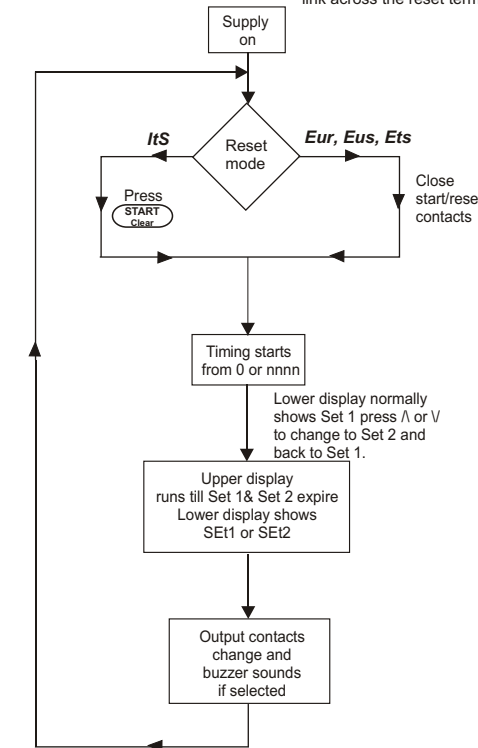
link across the reset term

Supply on

Reset mode

ItS

Eur, Eus, Ets

Press START Clear

Close start/rese contacts

Timing starts from 0 or nnnn

Lower display normally shows Set 1 press /\ or \/ to change to Set 2 and back to Set 1.

Upper display runs till Set 1& Set 2 expire Lower display shows SEt1 or SEt2

Output contacts change and buzzer sounds if selected